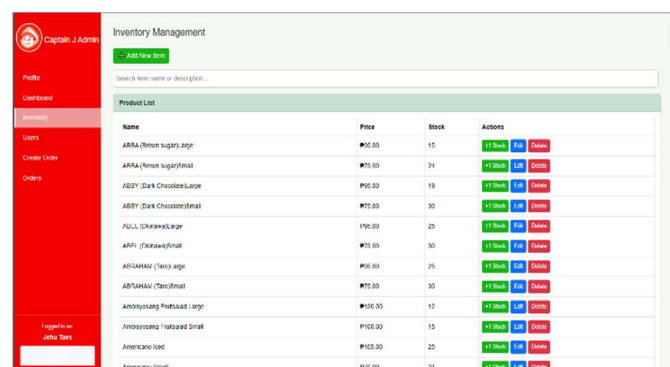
Captain J Admin

Profile
Dashboard
Inventory
Users
Create Order
Orders

Logged in as:
Jehu Taes

Inventory Management

+ Add New Item

Search item name or description...

Product List

| Name | Price | Stock | Actions |
|---|---|---|---|
| ABBA (Brown sugar) Large | ₱90.00 | 15 | +1 Stock Edit Delete |
| ABBA (Brown sugar) Small | ₱75.00 | 24 | +1 Stock Edit Delete |
| ABBY (Dark Chocolate) Large | ₱90.00 | 19 | +1 Stock Edit Delete |
| ABBY (Dark Chocolate) Small | ₱75.00 | 30 | +1 Stock Edit Delete |
| ABEL (Okinawa) Large | ₱90.00 | 25 | +1 Stock Edit Delete |
| ABEL (Okinawa) Small | ₱75.00 | 30 | +1 Stock Edit Delete |
| ABRAHAM (Taro) Large | ₱90.00 | 25 | +1 Stock Edit Delete |
| ABRAHAM (Taro) Small | ₱75.00 | 30 | +1 Stock Edit Delete |
| Ambisyosang Fruitsalad Large | ₱100.00 | 12 | +1 Stock Edit Delete |
| Ambisyosang Fruitsalad Small | ₱100.00 | 15 | +1 Stock Edit Delete |
| Americano Iced | ₱105.00 | 25 | +1 Stock Edit Delete |
| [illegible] | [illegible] | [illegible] | +1 Stock Edit Delete |